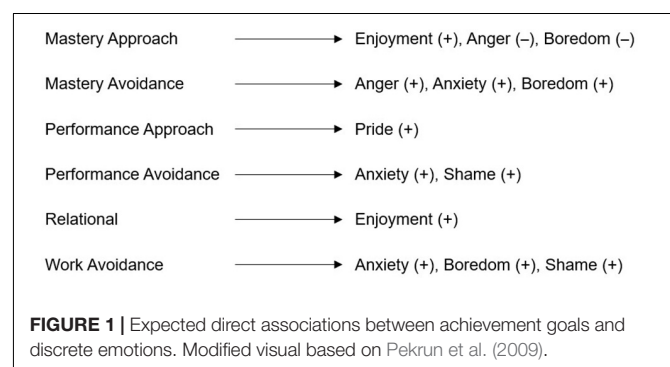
Mastery Approach → Enjoyment (+), Anger (–), Boredom (–)

Mastery Avoidance → Anger (+), Anxiety (+), Boredom (+)

Performance Approach → Pride (+)

Performance Avoidance → Anxiety (+), Shame (+)

Relational → Enjoyment (+)

Work Avoidance → Anxiety (+), Boredom (+), Shame (+)

**FIGURE 1 |** Expected direct associations between achievement goals and discrete emotions. Modified visual based on Pekrun et al. (2009).